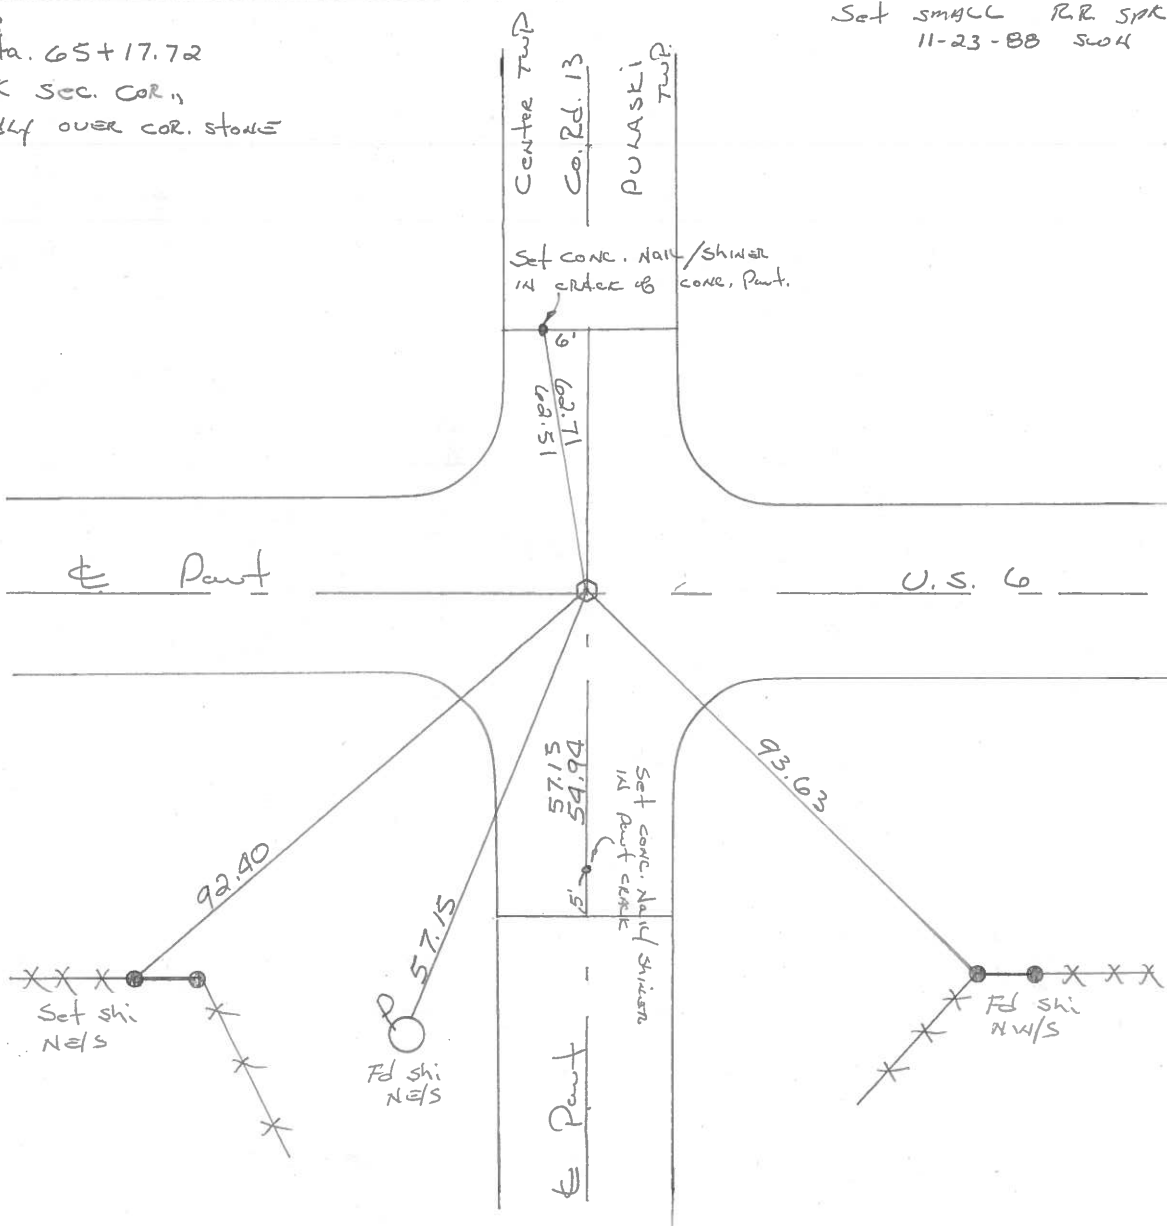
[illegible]ta. 65+17.72
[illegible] Sec. Cor.,
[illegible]ly over cor. stone

Set small RR spk
11-23-88 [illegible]

Center Twp.
Co. Rd. 13
Pulaski Twp.

Set conc. Nail/shiner in crack of conc. Pavt.

6'
15.69
17.71

℄ Pavt
U.S. 6

93.63
57.15
54.94
Set conc. Nail/shiner in Pavt crack
5'
92.40
57.15

Set shi NE/S
Fd shi NE/S
Fd shi NW/S

℄ Pavt